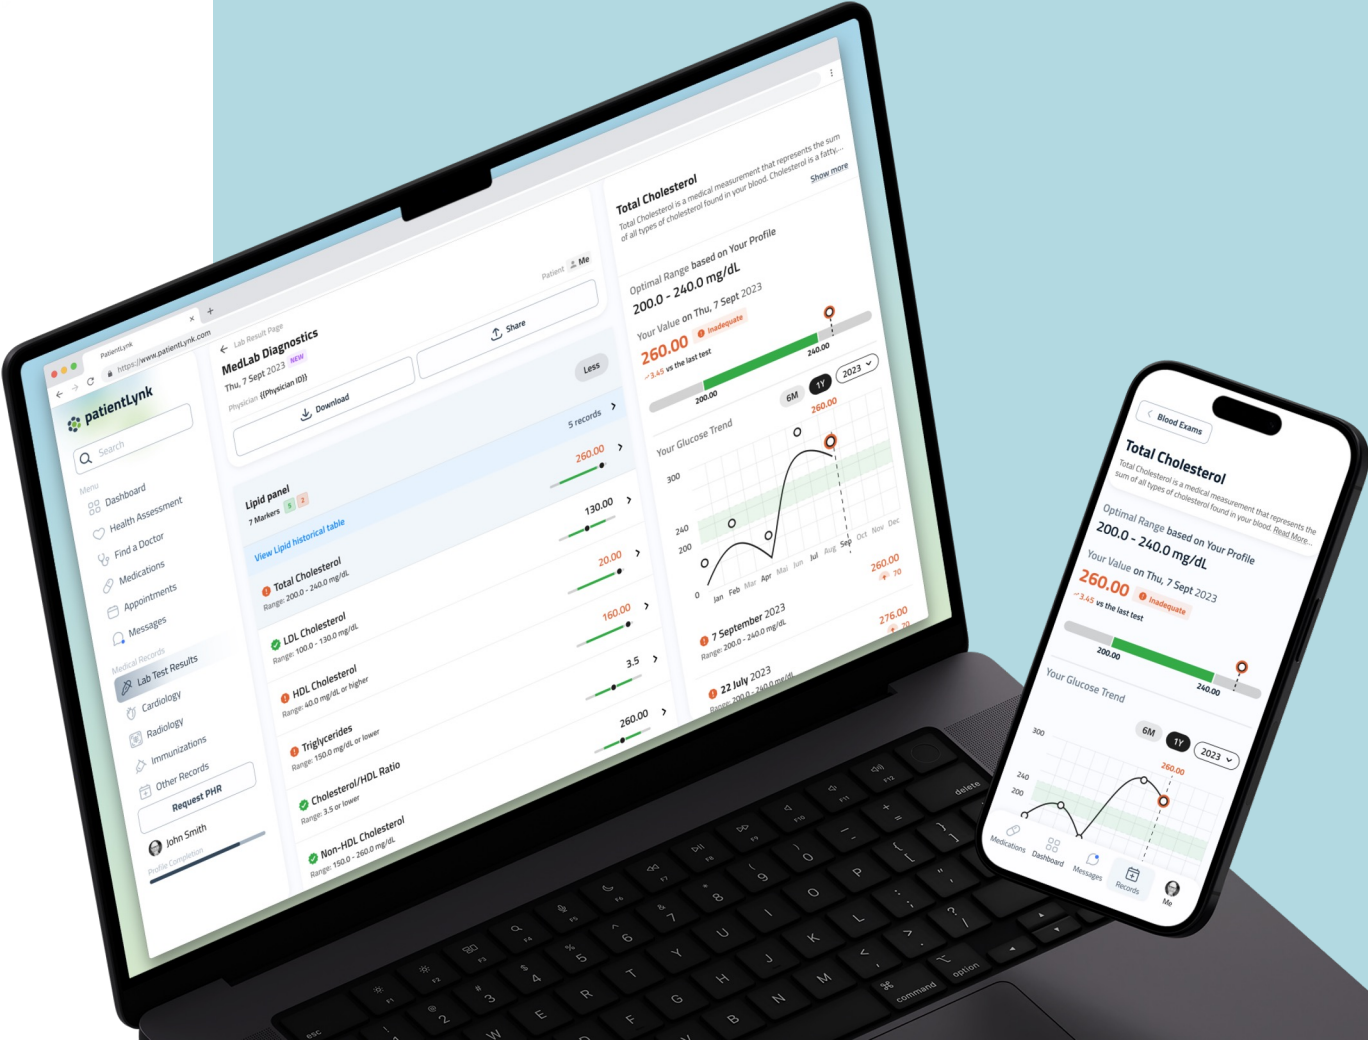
PatientLynk
https://www.patientLynk.com

patientLynk
Search
Menu
Dashboard
Health Assessment
Find a Doctor
Medications
Appointments
Messages
Medical Records
Lab Test Results
Cardiology
Radiology
Immunizations
Other Records
Request PHR
John Smith
Profile Completion

Lab Result Page
MedLab Diagnostics NEW
Thu, 7 Sept 2023
Physician: {{Physician ID}}
Patient Me
Download
Share
Less
5 records
Lipid panel
7 Markers 5 2
View Lipid historical table
Total Cholesterol
Range: 200.0 - 240.0 mg/dL
260.00
LDL Cholesterol
Range: 100.0 - 130.0 mg/dL
130.00
HDL Cholesterol
Range: 40.0 mg/dL or higher
20.00
Triglycerides
Range: 150.0 mg/dL or lower
160.00
Cholesterol/HDL Ratio
Range: 3.5 or lower
3.5
Non-HDL Cholesterol
Range: 150.0 - 260.0 mg/dL
260.00

Total Cholesterol
Total Cholesterol is a medical measurement that represents the sum of all types of cholesterol found in your blood. Cholesterol is a fatty...
Show more
Optimal Range based on Your Profile
200.0 - 240.0 mg/dL
Your Value on Thu, 7 Sept 2023
260.00 Inadequate
↑3.45 vs the last test
200.00
240.00
Your Glucose Trend
6M 1Y 2023
260.00
300
240
200
0
Jan Feb Mar Apr Mai Jun Jul Aug Sep Oct Nov Dec
7 September 2023
Range: 200.0 - 240.0 mg/dL
260.00
70
22 July 2023
Range: 200.0 - 240.0 mg/dL
276.00
70

Blood Exams
Total Cholesterol
Total Cholesterol is a medical measurement that represents the sum of all types of cholesterol found in your blood. Read More...
Optimal Range based on Your Profile
200.0 - 240.0 mg/dL
Your Value on Thu, 7 Sept 2023
260.00
↑3.45 vs the last test
Inadequate
200.00
240.00
Your Glucose Trend
6M 1Y 2023
300
260.00
240
200
Medications Dashboard Messages Records Me

delete
command
option